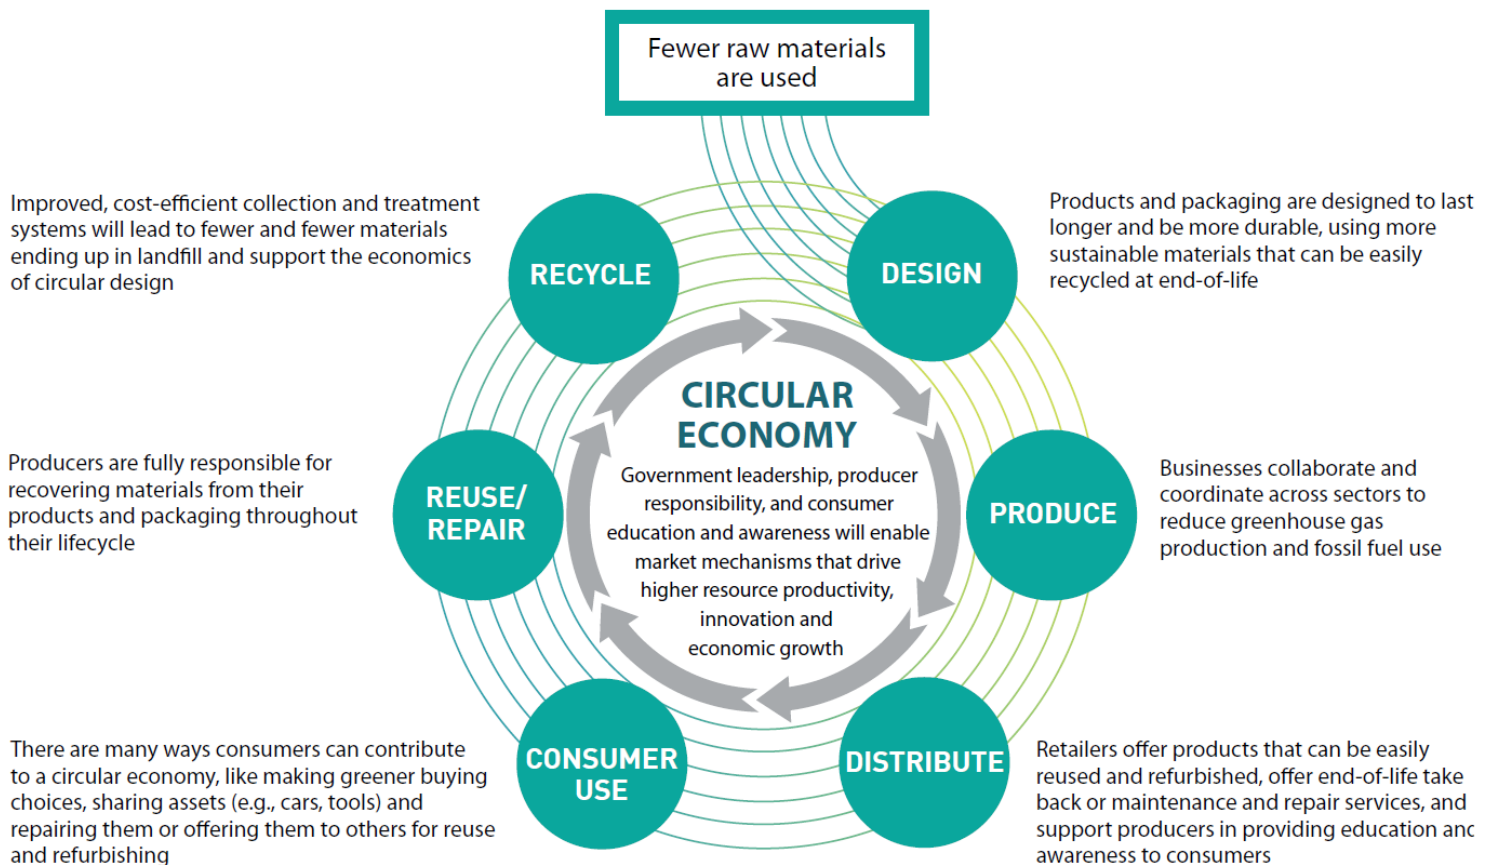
Fewer raw materials are used

Improved, cost-efficient collection and treatment systems will lead to fewer and fewer materials ending up in landfill and support the economics of circular design

RECYCLE

DESIGN

Products and packaging are designed to last longer and be more durable, using more sustainable materials that can be easily recycled at end-of-life

CIRCULAR ECONOMY

Government leadership, producer responsibility, and consumer education and awareness will enable market mechanisms that drive higher resource productivity, innovation and economic growth

Producers are fully responsible for recovering materials from their products and packaging throughout their lifecycle

REUSE/ REPAIR

PRODUCE

Businesses collaborate and coordinate across sectors to reduce greenhouse gas production and fossil fuel use

CONSUMER USE

DISTRIBUTE

There are many ways consumers can contribute to a circular economy, like making greener buying choices, sharing assets (e.g., cars, tools) and repairing them or offering them to others for reuse and refurbishing

Retailers offer products that can be easily reused and refurbished, offer end-of-life take back or maintenance and repair services, and support producers in providing education anc awareness to consumers